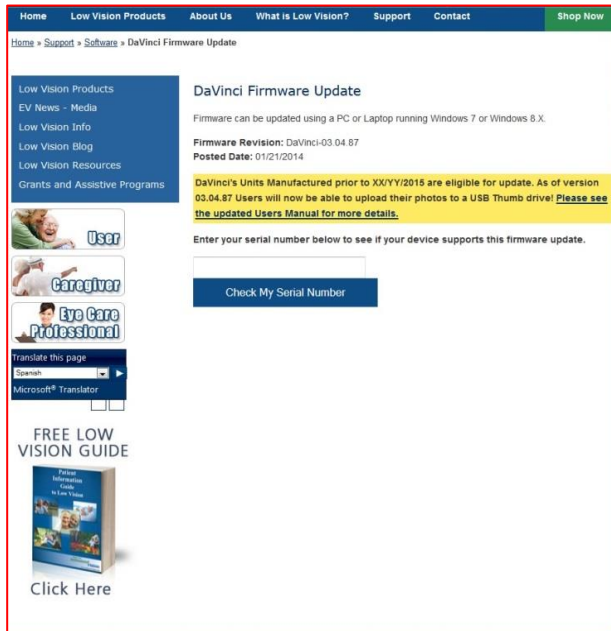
Home Low Vision Products About Us What is Low Vision? Support Contact Shop Now

Home » Support » Software » DaVinci Firmware Update

Low Vision Products
EV News - Media
Low Vision Info
Low Vision Blog
Low Vision Resources
Grants and Assistive Programs

User

Caregiver

Eye Care Professional

Translate this page
Spanish
Microsoft® Translator

FREE LOW VISION GUIDE

Patient Information Guide to Low Vision

Click Here

DaVinci Firmware Update

Firmware can be updated using a PC or Laptop running Windows 7 or Windows 8.X.

Firmware Revision: DaVinci-03.04.87
Posted Date: 01/21/2014

DaVinci's Units Manufactured prior to XX/YY/2015 are eligible for update. As of version 03.04.87 Users will now be able to upload their photos to a USB Thumb drive! Please see the updated Users Manual for more details.

Enter your serial number below to see if your device supports this firmware update.

Check My Serial Number